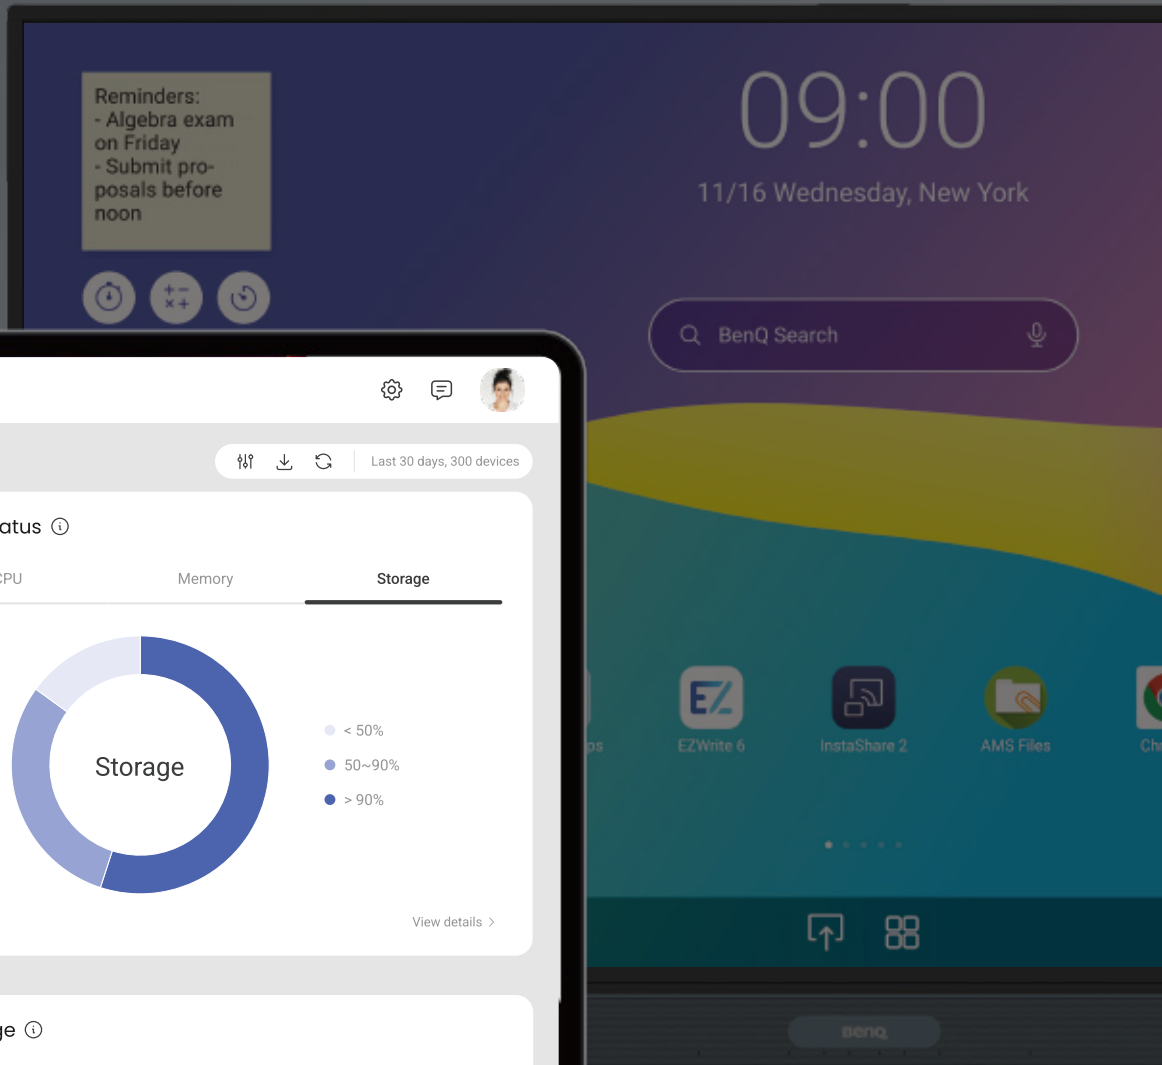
Reminders:
- Algebra exam on Friday
- Submit proposals before noon

09:00

11/16 Wednesday, New York

BenQ Search

Last 30 days, 300 devices

atus

CPU

Memory

Storage

Storage

< 50%

50~90%

> 90%

View details

ge

ps

EZWrite 6

InstaShare 2

AMS Files

Chr

BenQ